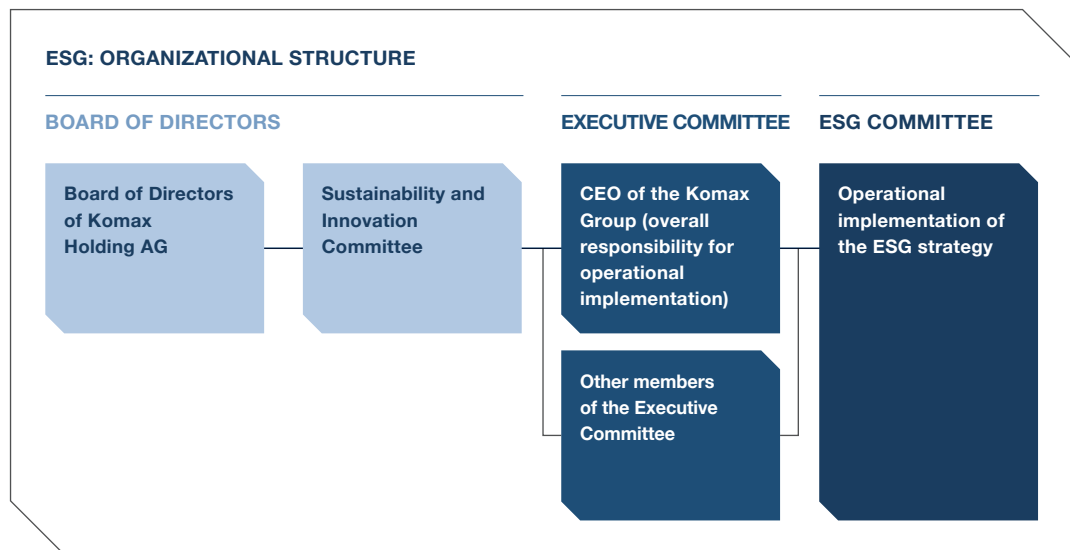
ESG: ORGANIZATIONAL STRUCTURE

BOARD OF DIRECTORS

EXECUTIVE COMMITTEE

ESG COMMITTEE

Board of Directors of Komax Holding AG

Sustainability and Innovation Committee

CEO of the Komax Group (overall responsibility for operational implementation)

Other members of the Executive Committee

Operational implementation of the ESG strategy